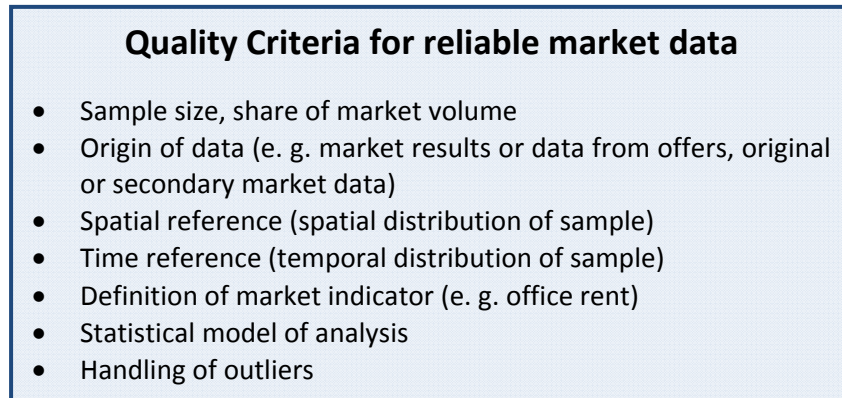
**Quality Criteria for reliable market data**

- Sample size, share of market volume
- Origin of data (e. g. market results or data from offers, original or secondary market data)
- Spatial reference (spatial distribution of sample)
- Time reference (temporal distribution of sample)
- Definition of market indicator (e. g. office rent)
- Statistical model of analysis
- Handling of outliers